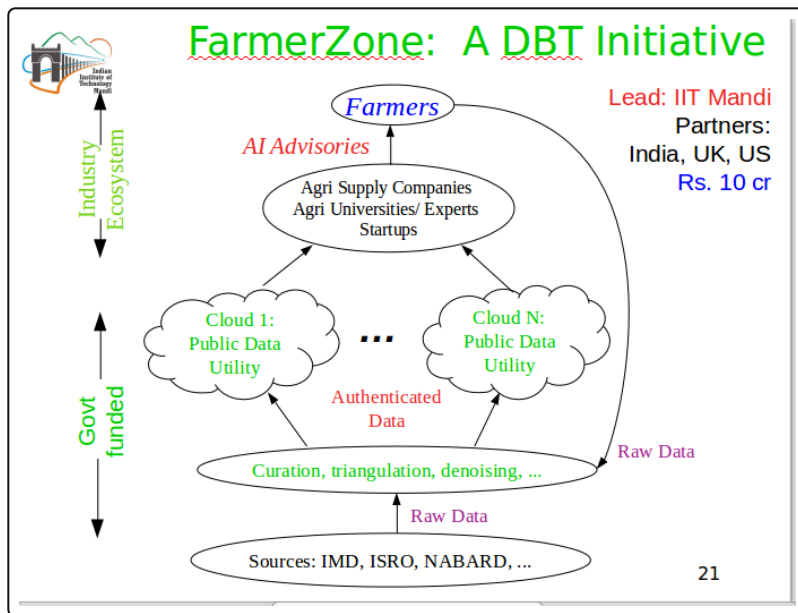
FarmerZone: A DBT Initiative

Indian Institute of Technology Mandi

Lead: IIT Mandi
Partners:
India, UK, US
Rs. 10 cr

Industry Ecosystem

Farmers

AI Advisories

Agri Supply Companies
Agri Universities/ Experts
Startups

Govt funded

Cloud 1:
Public Data
Utility

...

Cloud N:
Public Data
Utility

Authenticated
Data

Raw Data

Curation, triangulation, denoising, ...

Raw Data

Sources: IMD, ISRO, NABARD, ...

21